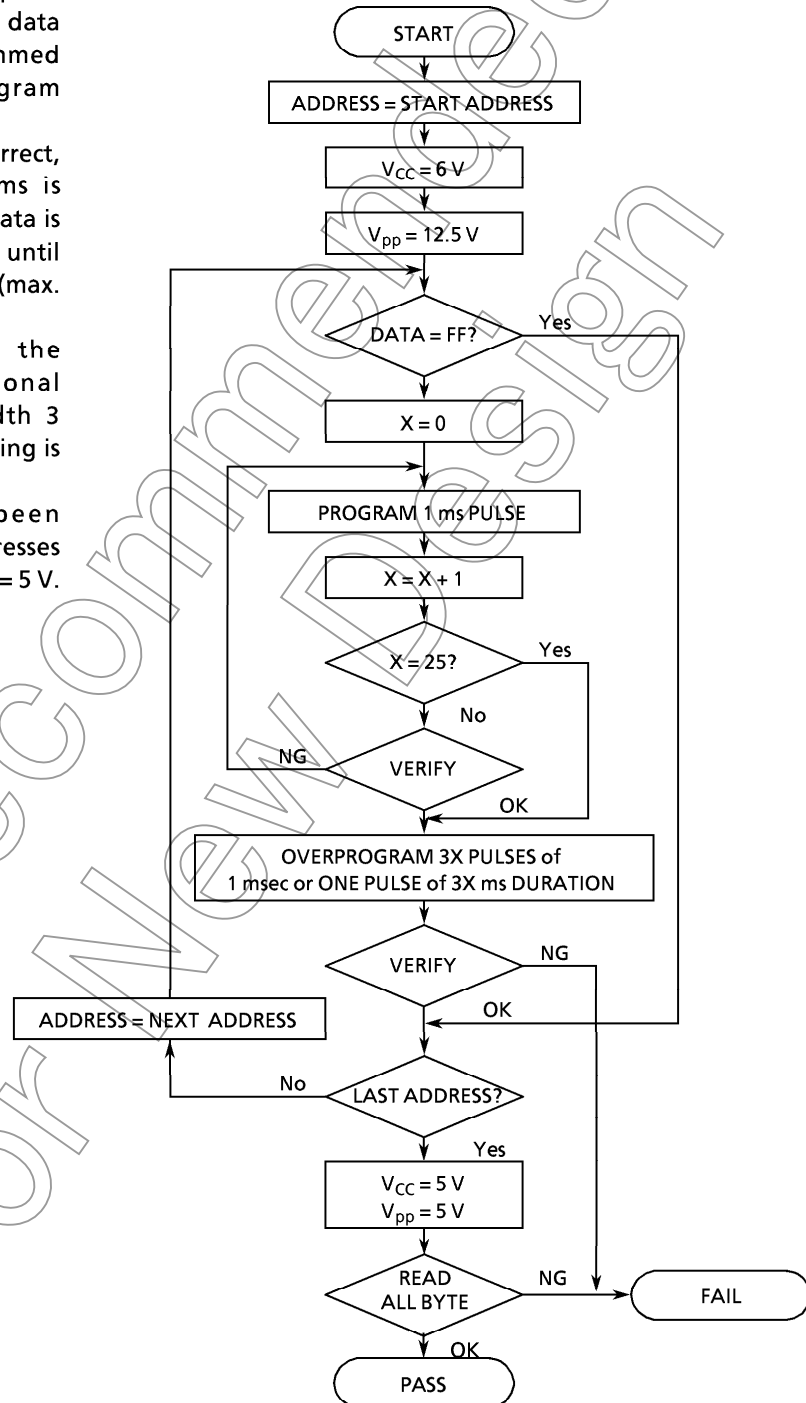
data
mmed
gram

rrect,
ms is
ata is
until
(max.

the
onal
dth 3
ing is

been
resses
= 5 V.

START

ADDRESS = START ADDRESS

$V_{CC}$ = 6 V

$V_{pp}$ = 12.5 V

DATA = FF?

Yes

X = 0

PROGRAM 1 ms PULSE

X = X + 1

X = 25?

Yes

No

NG

VERIFY

OK

OVERPROGRAM 3X PULSES of 1 msec or ONE PULSE of 3X ms DURATION

VERIFY

NG

OK

ADDRESS = NEXT ADDRESS

No

LAST ADDRESS?

Yes

$V_{CC}$ = 5 V
$V_{pp}$ = 5 V

READ ALL BYTE

NG

FAIL

OK

PASS